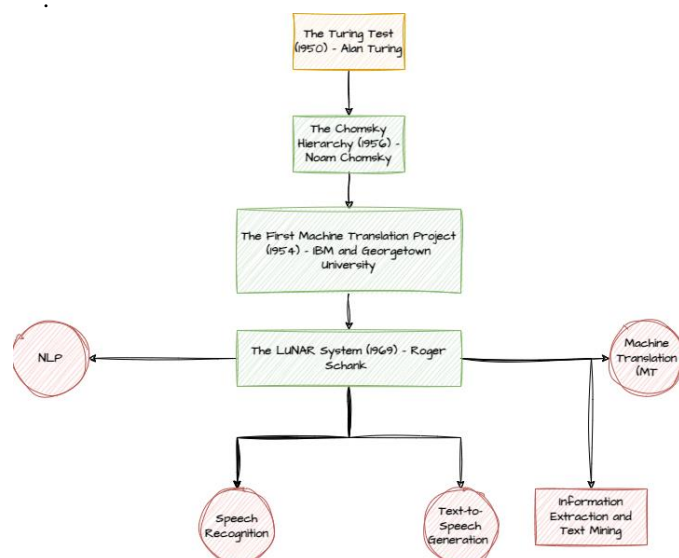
The Turing Test (1950) - Alan Turing

The Chomsky Hierarchy (1956) - Noam Chomsky

The First Machine Translation Project (1954) - IBM and Georgetown University

The LUNAR System (1969) - Roger Schank

NLP

Machine Translation (MT

Speech Recognition

Text-to-Speech Generation

Information Extraction and Text Mining